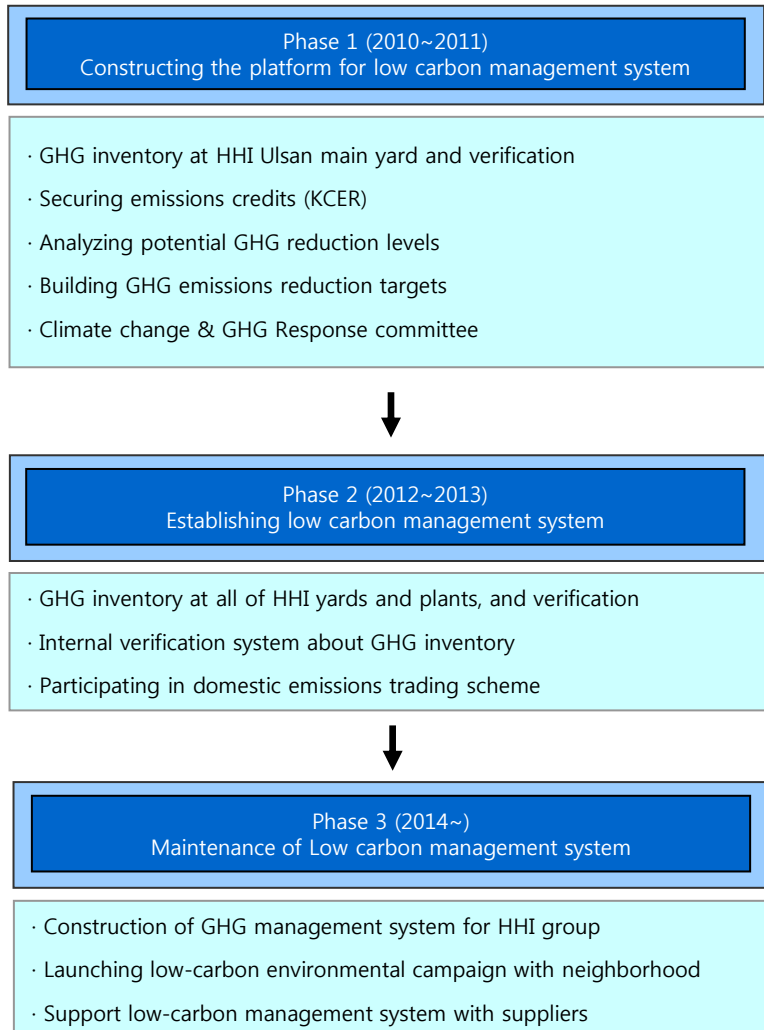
Phase 1 (2010~2011)
Constructing the platform for low carbon management system

· GHG inventory at HHI Ulsan main yard and verification

· Securing emissions credits (KCER)

· Analyzing potential GHG reduction levels

· Building GHG emissions reduction targets

· Climate change & GHG Response committee

Phase 2 (2012~2013)
Establishing low carbon management system

· GHG inventory at all of HHI yards and plants, and verification

· Internal verification system about GHG inventory

· Participating in domestic emissions trading scheme

Phase 3 (2014~)
Maintenance of Low carbon management system

· Construction of GHG management system for HHI group

· Launching low-carbon environmental campaign with neighborhood

· Support low-carbon management system with suppliers